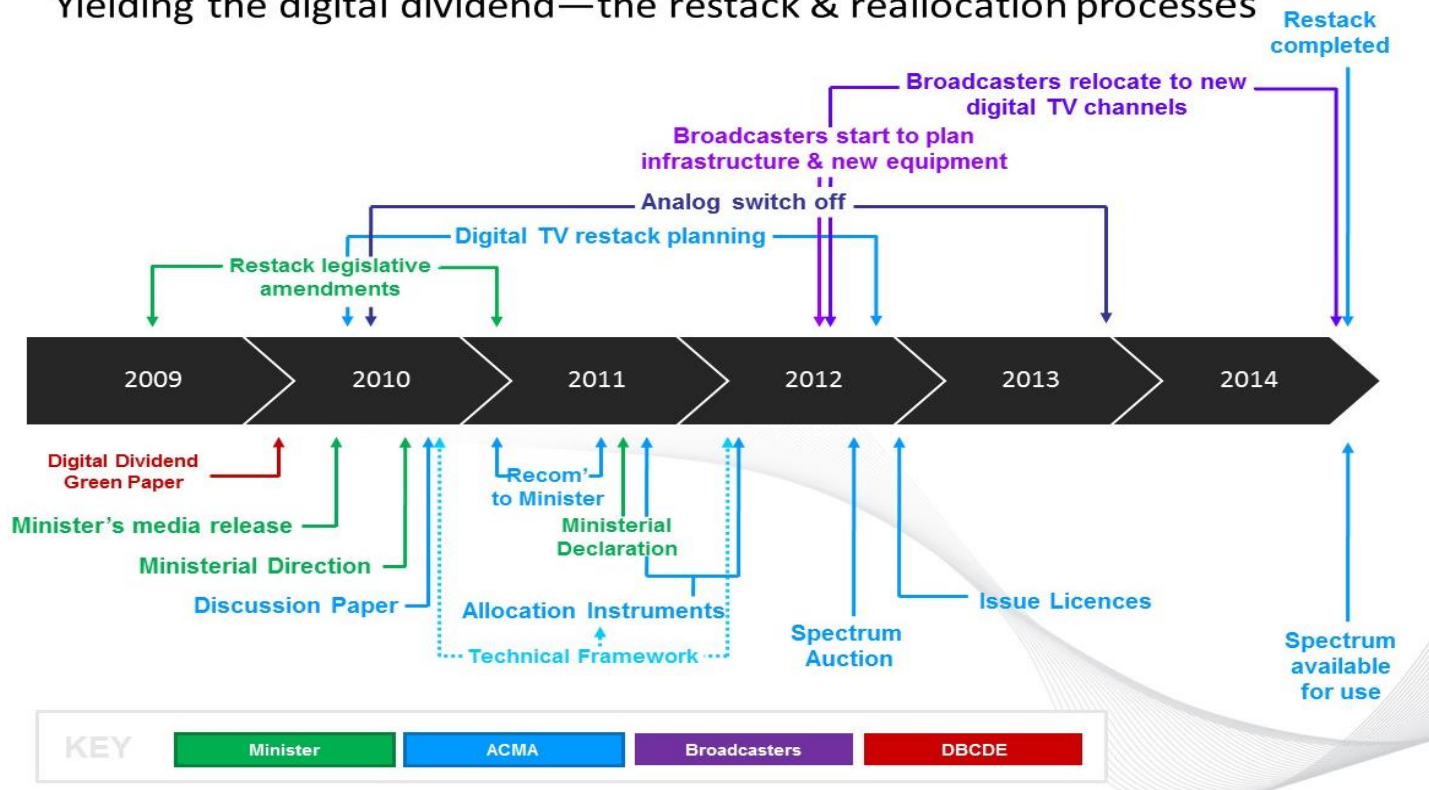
Yielding the digital dividend—the restack & reallocation processes

Restack completed

Broadcasters relocate to new digital TV channels

Broadcasters start to plan infrastructure & new equipment

Analog switch off

Digital TV restack planning

Restack legislative amendments

2009
2010
2011
2012
2013
2014

Digital Dividend Green Paper

Minister's media release

Ministerial Direction

Discussion Paper

Recom' to Minister

Ministerial Declaration

Allocation Instruments

Technical Framework

Spectrum Auction

Issue Licences

Spectrum available for use

KEY
Minister
ACMA
Broadcasters
DBCDE